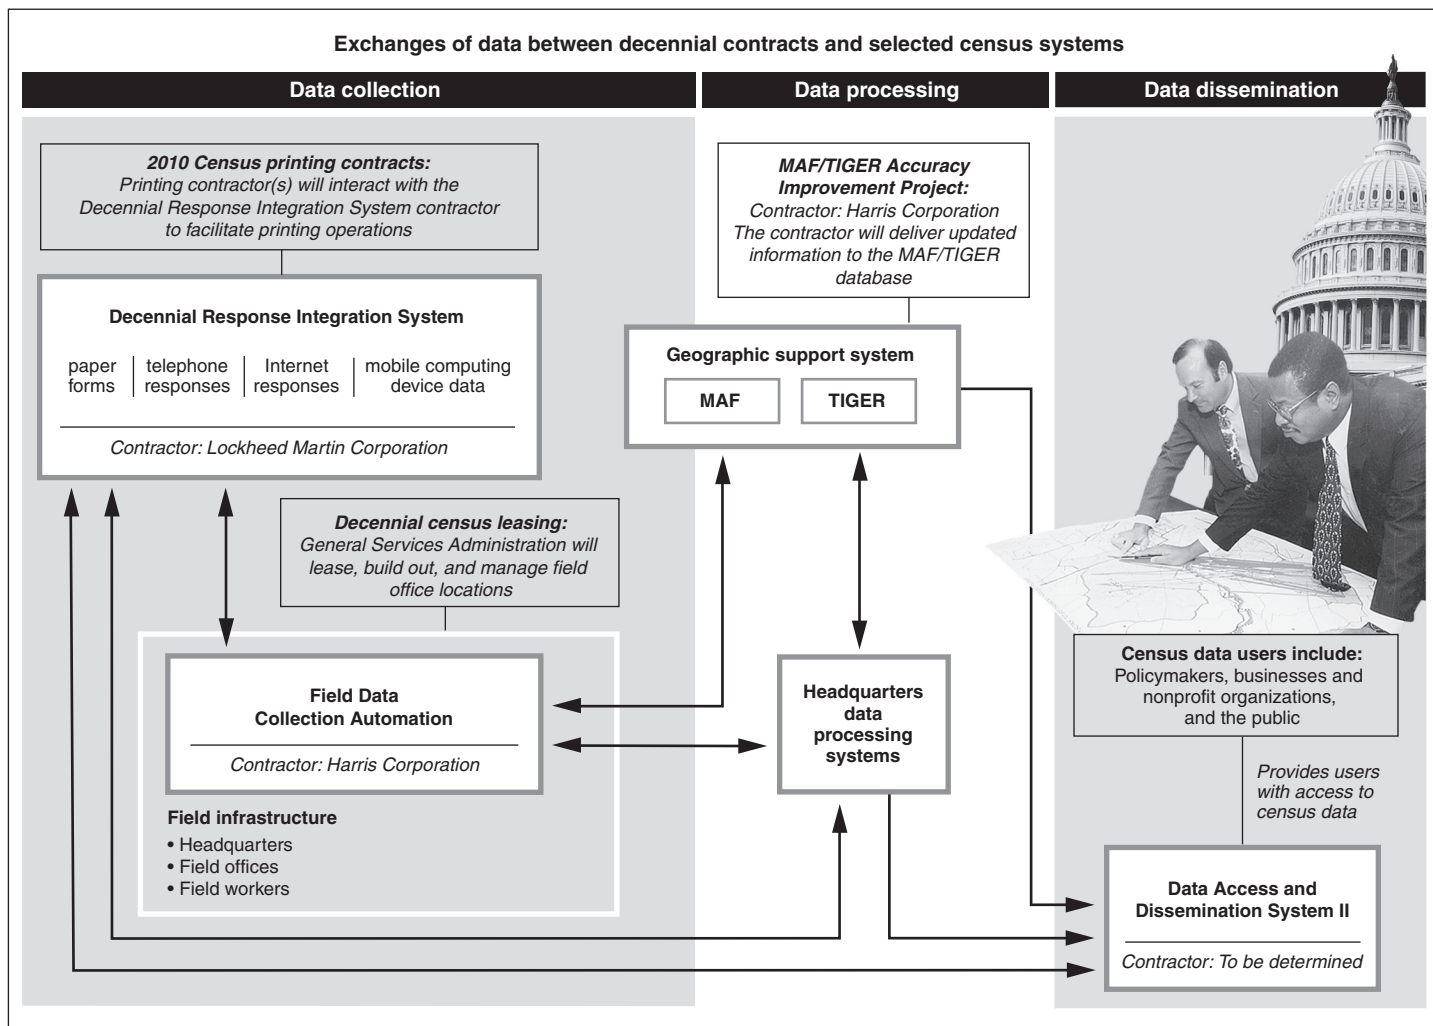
Exchanges of data between decennial contracts and selected census systems

Data collection

Data processing

Data dissemination

2010 Census printing contracts:
Printing contractor(s) will interact with the Decennial Response Integration System contractor to facilitate printing operations

Decennial Response Integration System

paper forms | telephone responses | Internet responses | mobile computing device data

Contractor: Lockheed Martin Corporation

Decennial census leasing:
General Services Administration will lease, build out, and manage field office locations

Field Data Collection Automation

Contractor: Harris Corporation

Field infrastructure
• Headquarters
• Field offices
• Field workers

MAF/TIGER Accuracy Improvement Project:
Contractor: Harris Corporation
The contractor will deliver updated information to the MAF/TIGER database

Geographic support system

MAF

TIGER

Headquarters data processing systems

Census data users include:
Policymakers, businesses and nonprofit organizations, and the public

Provides users with access to census data

Data Access and Dissemination System II

Contractor: To be determined